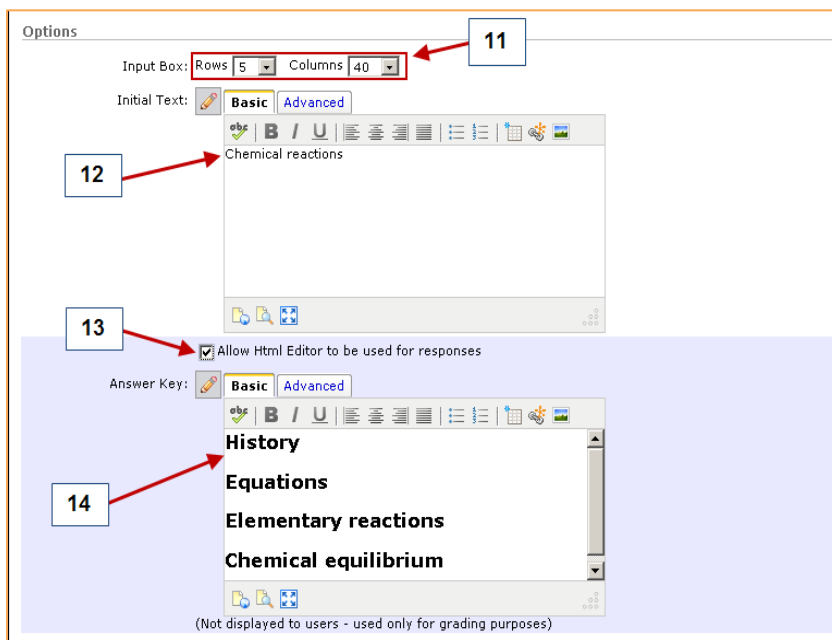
Options

Input Box: Rows 5 Columns 40

11

Initial Text: Basic Advanced

B I U

12

Chemical reactions

13

Allow Html Editor to be used for responses

Answer Key: Basic Advanced

B I U

14

History

Equations

Elementary reactions

Chemical equilibrium

(Not displayed to users - used only for grading purposes)